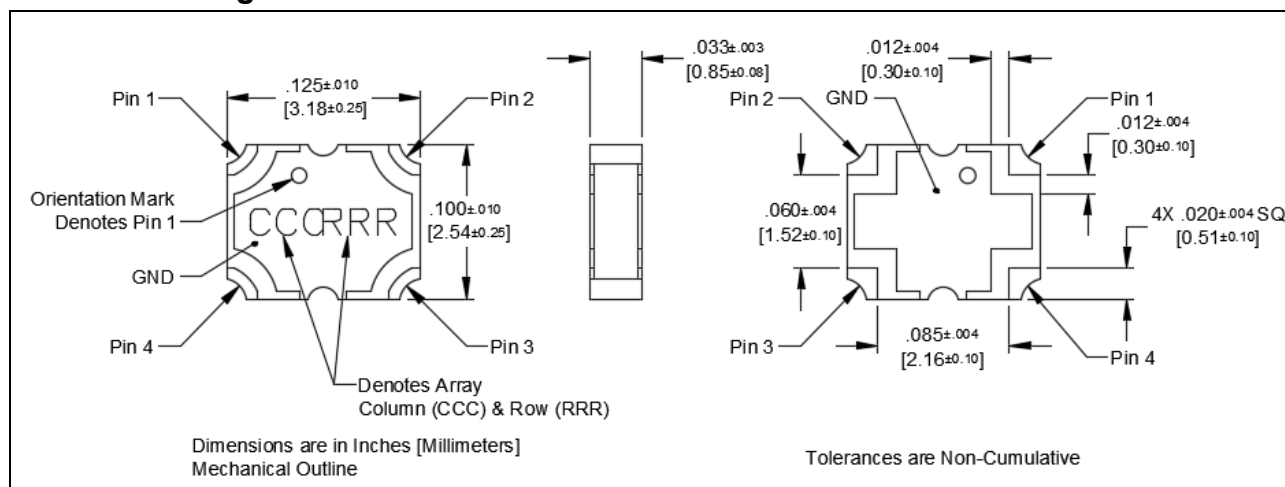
Pin 1
.125±.010
[3.18±0.25]
Pin 2
Orientation Mark Denotes Pin 1
CCCRRR
.100±.010
[2.54±0.25]
GND
Pin 4
Pin 3
Denotes Array Column (CCC) & Row (RRR)
.033±.003
[0.85±0.08]
.012±.004
[0.30±0.10]
Pin 2
GND
Pin 1
.012±.004
[0.30±0.10]
.060±.004
[1.52±0.10]
4X .020±.004 SQ
[0.51±0.10]
Pin 3
.085±.004
[2.16±0.10]
Pin 4

Dimensions are in Inches [Millimeters]
Mechanical Outline

Tolerances are Non-Cumulative